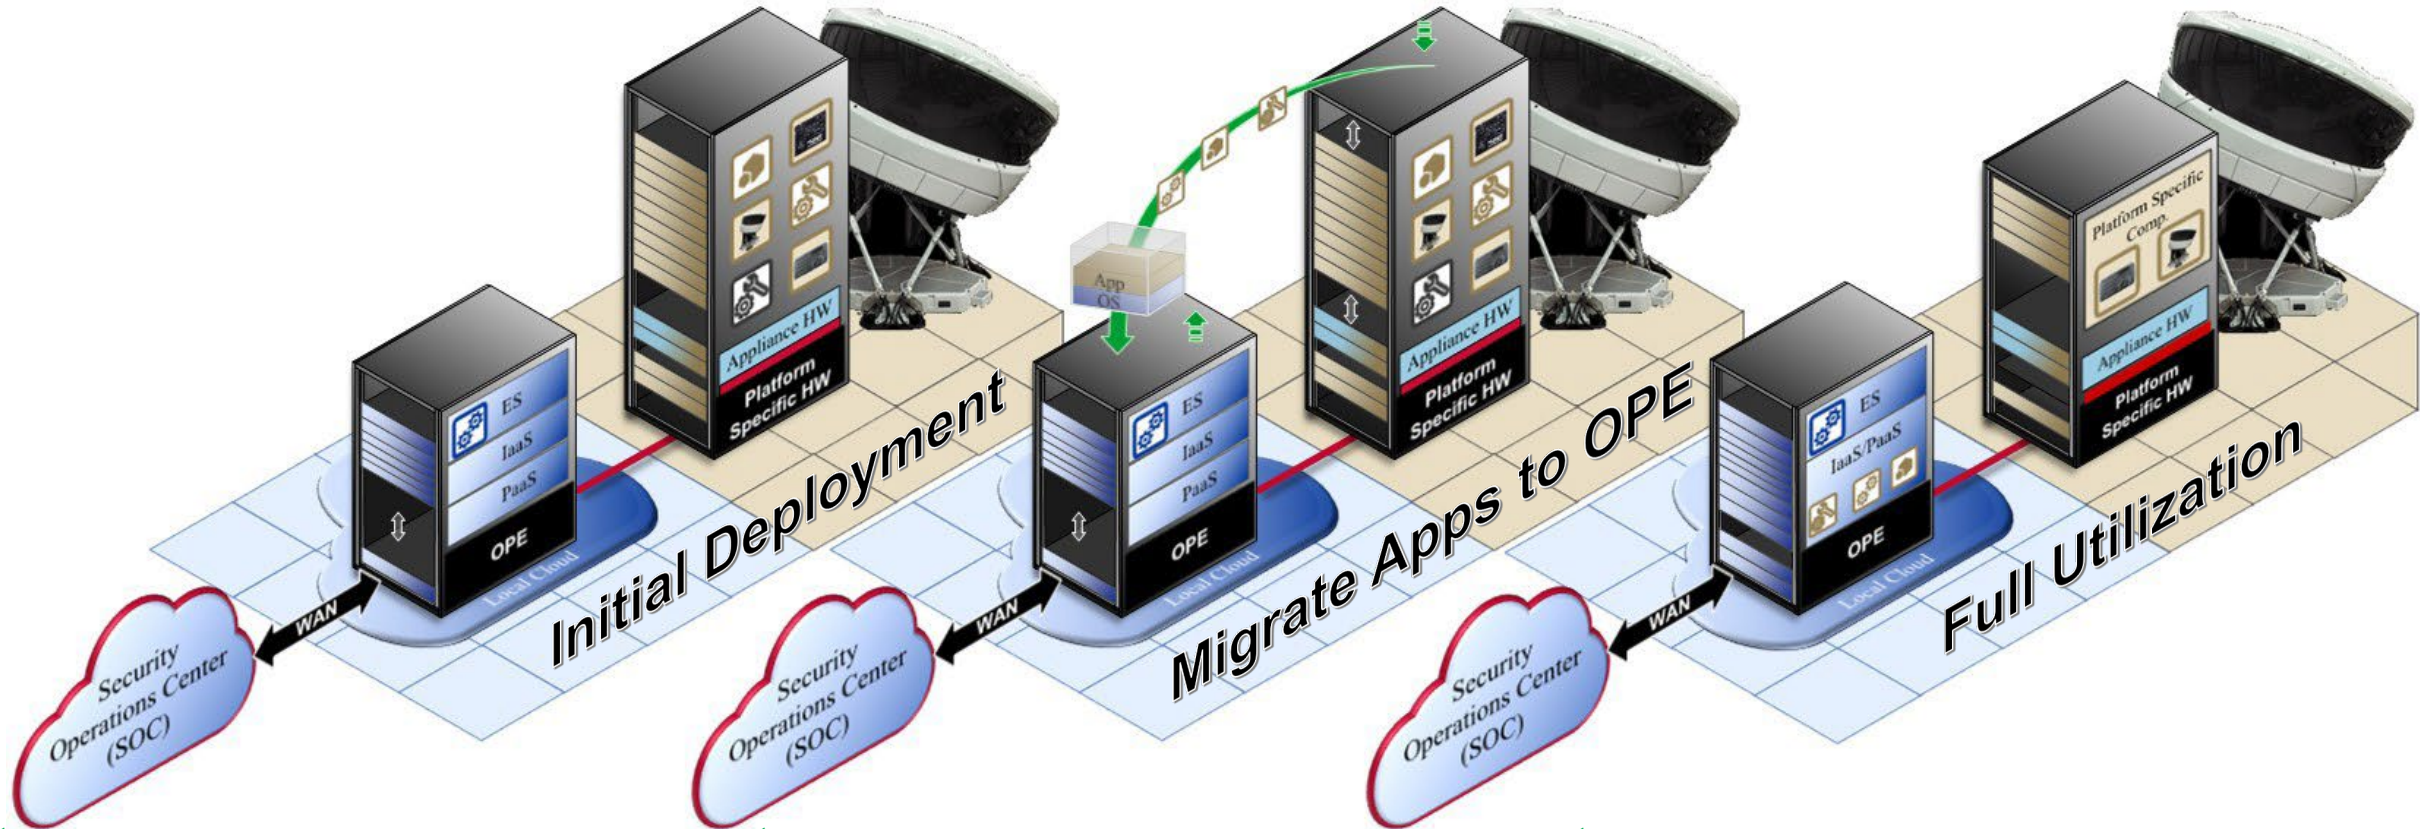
ES
IaaS
PaaS
OPE
Local Cloud
Appliance HW
Platform Specific HW
Initial Deployment
WAN
Security Operations Center (SOC)

App
OS
ES
IaaS
PaaS
OPE
Local Cloud
Appliance HW
Platform Specific HW
Migrate Apps to OPE
WAN
Security Operations Center (SOC)

ES
IaaS/PaaS
OPE
Local Cloud
Platform Specific Comp.
Appliance HW
Platform Specific HW
Full Utilization
WAN
Security Operations Center (SOC)